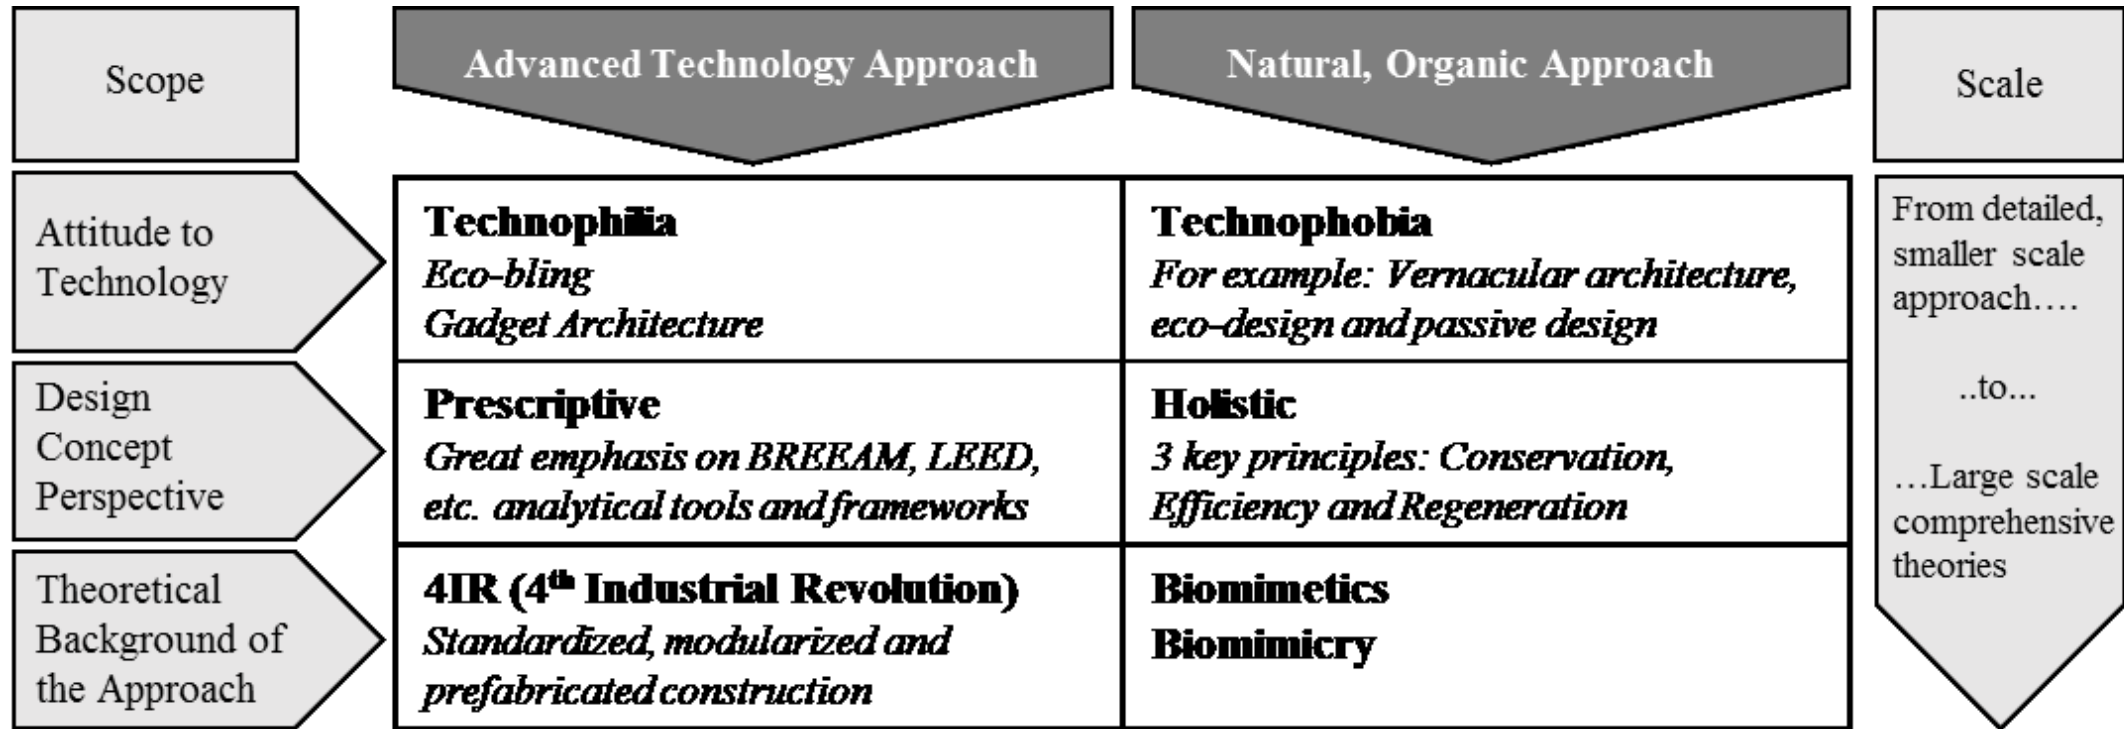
| Scope | Advanced Technology Approach | Natural, Organic Approach | Scale |
|---|---|---|---|
| Attitude to Technology | **Technophilia** *Eco-bling Gadget Architecture* | **Technophobia** *For example: Vernacular architecture, eco-design and passive design* | From detailed, smaller scale approach…. ..to... …Large scale comprehensive theories |
| Design Concept Perspective | **Prescriptive** *Great emphasis on BREEAM, LEED, etc. analytical tools and frameworks* | **Holistic** *3 key principles: Conservation, Efficiency and Regeneration* | |
| Theoretical Background of the Approach | **4IR (4$^{th}$ Industrial Revolution)** *Standardized, modularized and prefabricated construction* | **Biomimetics Biomimicry** | |